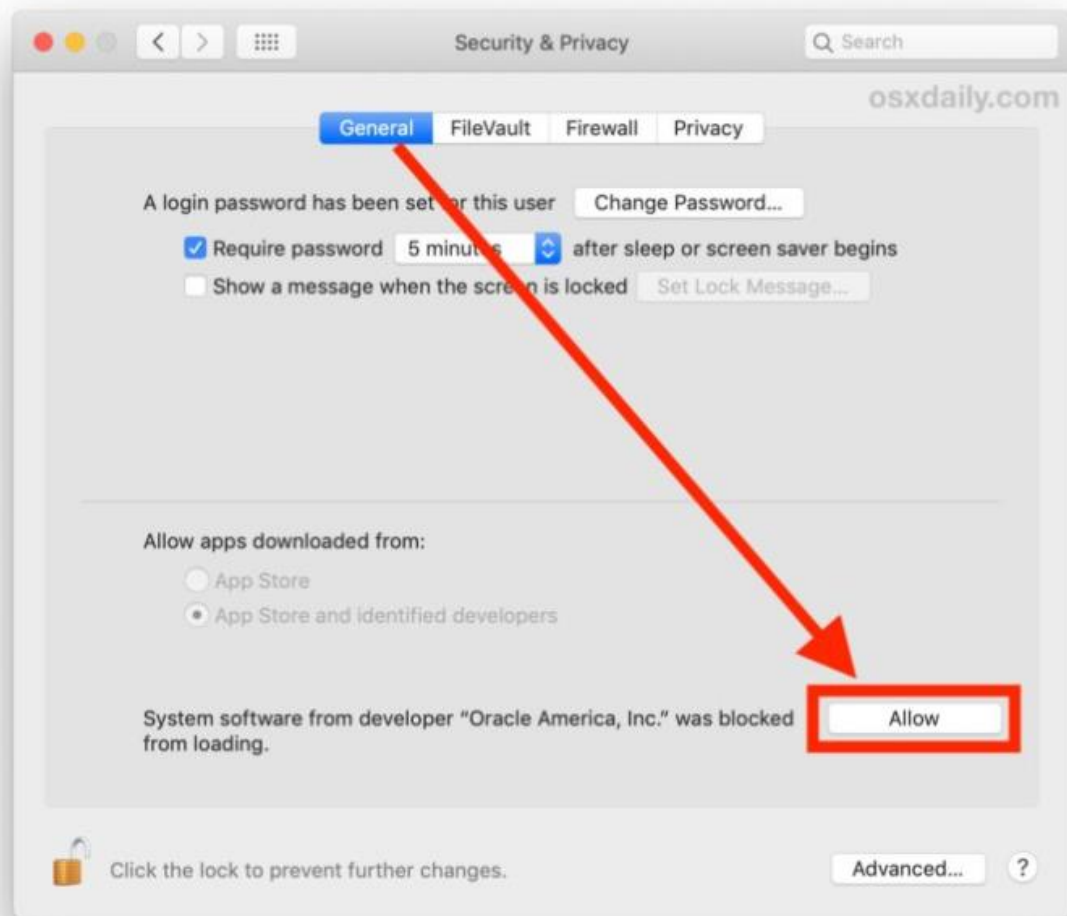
Security & Privacy

Search

osxdaily.com

General FileVault Firewall Privacy

A login password has been set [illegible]r this user Change Password...

Require password 5 minu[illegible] after sleep or screen saver begins

Show a message when the scre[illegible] is locked Set Lock Message...

Allow apps downloaded from:

App Store

App Store and identified developers

System software from developer "Oracle America, Inc." was blocked from loading.

Allow

Click the lock to prevent further changes.

Advanced...

?